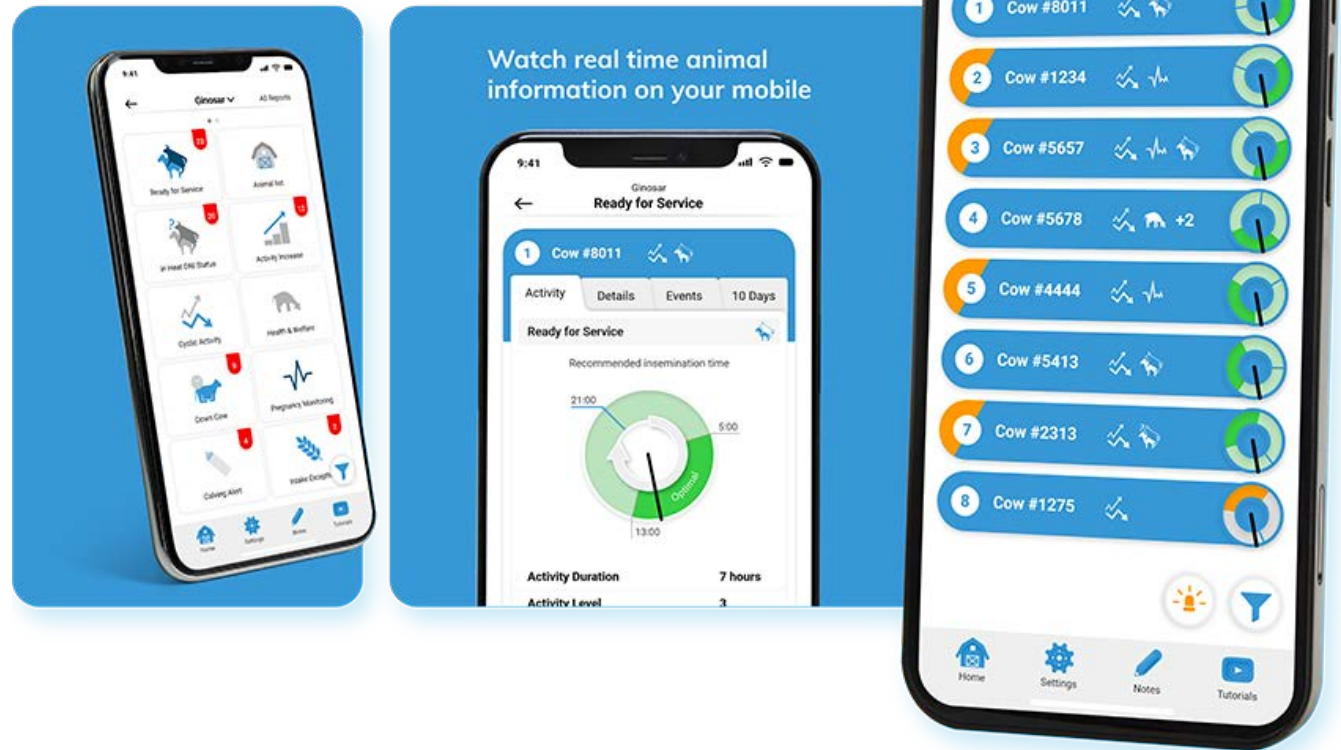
9:41

Ginosar

All Reports

23

Ready for Service

Animal list

20

12

In Heat OK Status

Activity Increase

Cyclic Activity

Health & Welfare

9

Down Cow

Pregnancy Monitoring

4

3

Calving Alert

Intake Exceptions

Home

Settings

Notes

Tutorials

Watch real time animal information on your mobile

9:41

Ginosar

Ready for Service

1 Cow #8011

Activity

Details

Events

10 Days

Ready for Service

Recommended insemination time

21:00

5:00

Optimal

13:00

Activity Duration 7 hours

Activity Level 3

1 Cow #8011

2 Cow #1234

3 Cow #5657

4 Cow #5678 +2

5 Cow #4444

6 Cow #5413

7 Cow #2313

8 Cow #1275

Home

Settings

Notes

Tutorials